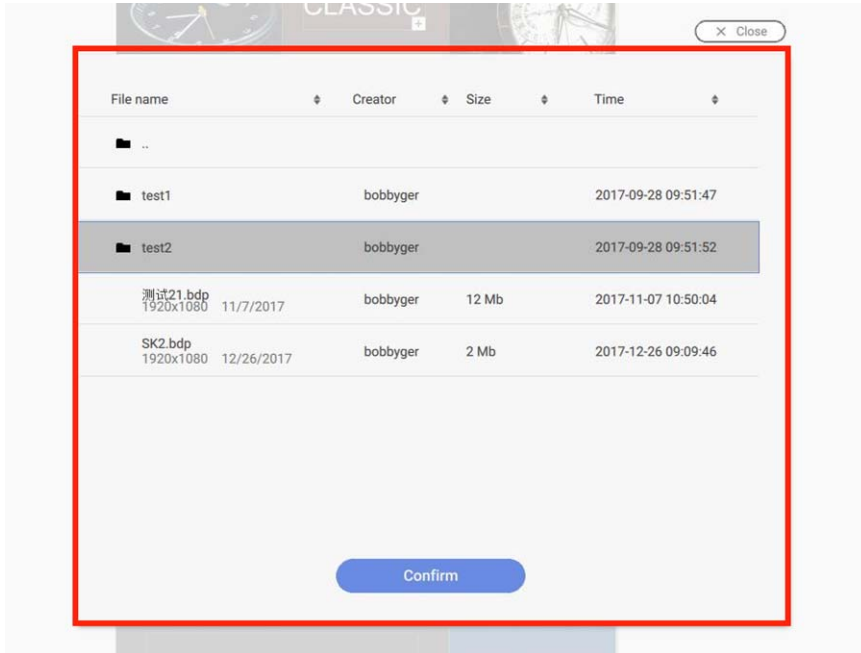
CLASSIC

✕ Close

| File name | Creator | Size | Time |
|---|---|---|---|
| .. | | | |
| test1 | bobbyger | | 2017-09-28 09:51:47 |
| test2 | bobbyger | | 2017-09-28 09:51:52 |
| 测试21.bdp 1920x1080 11/7/2017 | bobbyger | 12 Mb | 2017-11-07 10:50:04 |
| SK2.bdp 1920x1080 12/26/2017 | bobbyger | 2 Mb | 2017-12-26 09:09:46 |

Confirm